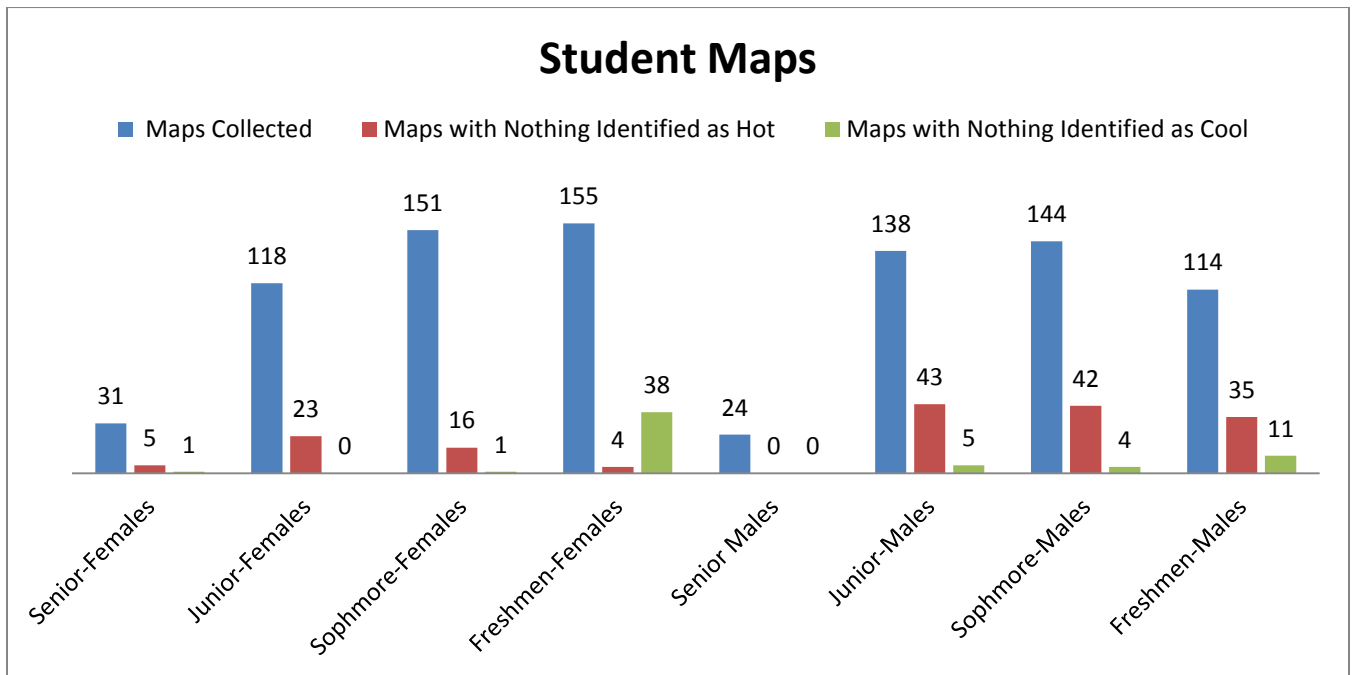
Student Maps

Maps Collected    Maps with Nothing Identified as Hot    Maps with Nothing Identified as Cool

31 5 1
118 23 0
151 16 1
155 4 38
24 0 0
138 43 5
144 42 4
114 35 11

Senior-Females
Junior-Females
Sophmore-Females
Freshmen-Females
Senior Males
Junior-Males
Sophmore-Males
Freshmen-Males